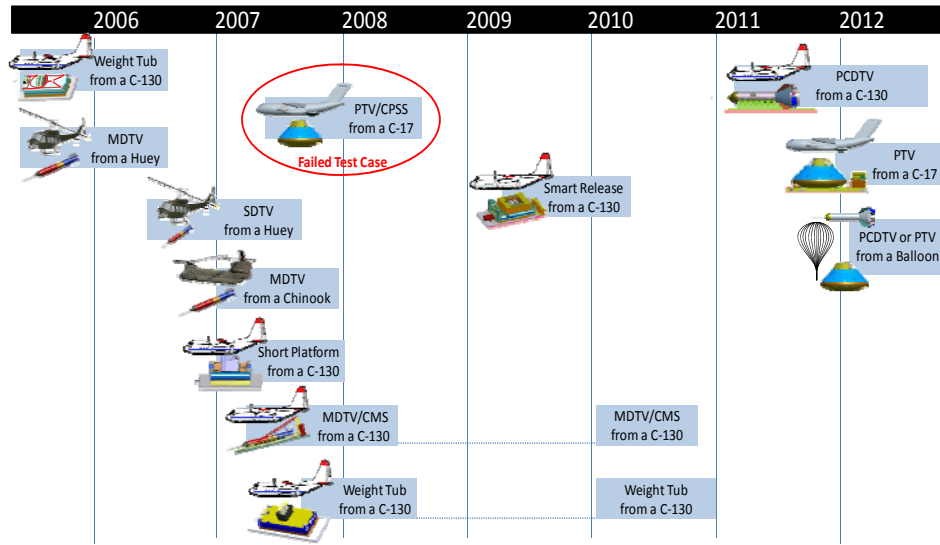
2006 2007 2008 2009 2010 2011 2012

Weight Tub from a C-130

MDTV from a Huey

PTV/CPSS from a C-17

Failed Test Case

SDTV from a Huey

MDTV from a Chinook

Short Platform from a C-130

MDTV/CMS from a C-130

Weight Tub from a C-130

Smart Release from a C-130

MDTV/CMS from a C-130

Weight Tub from a C-130

PCDTV from a C-130

PTV from a C-17

PCDTV or PTV from a Balloon